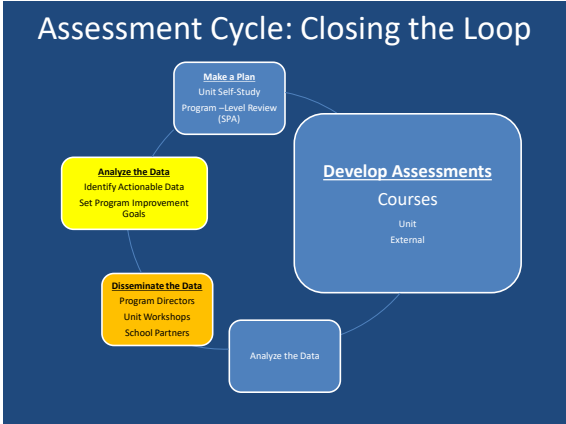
Assessment Cycle: Closing the Loop

Make a Plan
Unit Self-Study
Program –Level Review (SPA)

Develop Assessments
Courses
Unit
External

Analyze the Data

Disseminate the Data
Program Directors
Unit Workshops
School Partners

Analyze the Data
Identify Actionable Data
Set Program Improvement Goals